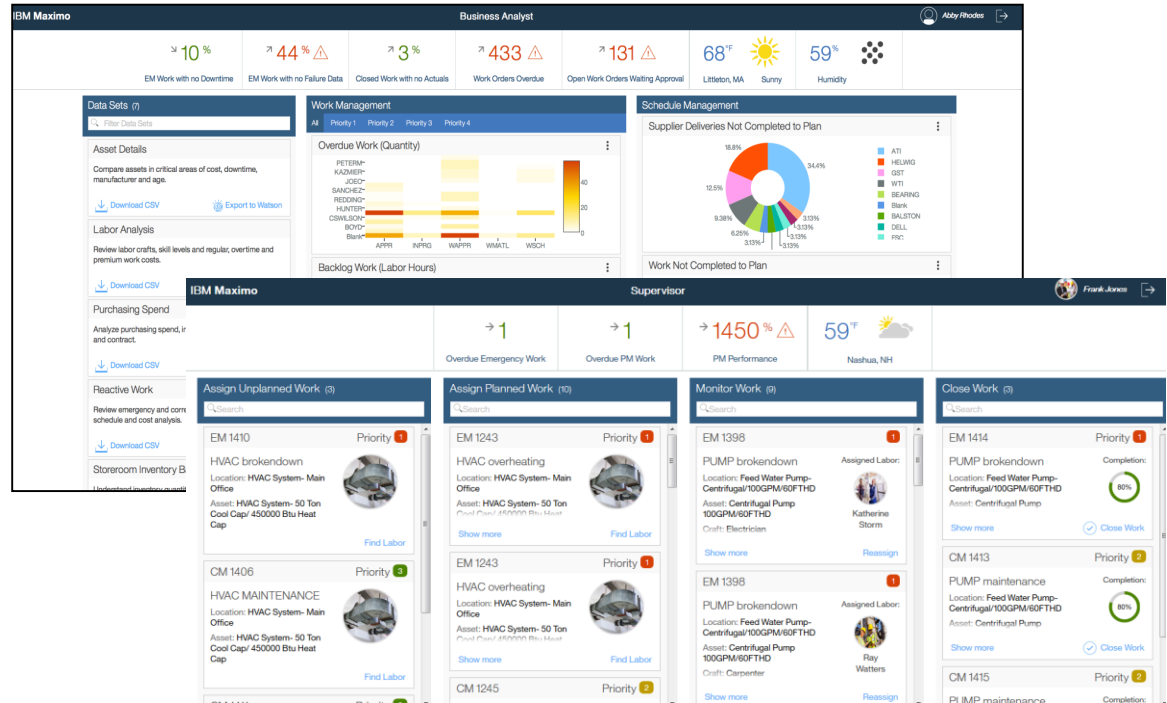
IBM Maximo

Business Analyst

Abby Rhodes

10 %
EM Work with no Downtime

44 %
EM Work with no Failure Data

3 %
Closed Work with no Actuals

433
Work Orders Overdue

131
Open Work Orders Waiting Approval

68°F
Littleton, MA
Sunny

59%
Humidity

Data Sets (7)
Filter Data Sets

Asset Details
Compare assets in critical areas of cost, downtime, manufacturer and age.
Download CSV
Export to Watson

Labor Analysis
Review labor crafts, skill levels and regular, overtime and premium work costs.
Download CSV

Purchasing Spend
Analyze purchasing spend, in and contract.
Download CSV

Reactive Work
Review emergency and corre schedule and cost analysis.
Download CSV

Storeroom Inventory B
Understand inventory quanti

Work Management
All | Priority 1 | Priority 2 | Priority 3 | Priority 4

Overdue Work (Quantity)
PETERM
KAZMIER
JOEO
SANCHEZ
REDDING
HUNTER
CSWILSON
BOYD
Blank
APPR | INPRG | WAPPR | WMATL | WSCH
40
20
0

Backlog Work (Labor Hours)

Schedule Management

Supplier Deliveries Not Completed to Plan
16.8%
34.4%
12.5%
9.38%
6.25%
3.13%
3.13%
3.13%
3.13%
3.13%
ATI
HELWIG
GST
WTI
BEARING
Blank
BALSTON
DELL
PRC

Work Not Completed to Plan

IBM Maximo

Supervisor

Frank Jones

1
Overdue Emergency Work

1
Overdue PM Work

1450 %
PM Performance

59°F
Nashua, NH

Assign Unplanned Work (3)
Search

EM 1410
Priority 1
HVAC brokendown
Location: HVAC System- Main Office
Asset: HVAC System- 50 Ton Cool Cap/ 450000 Btu Heat Cap
Find Labor

CM 1406
Priority 3
HVAC MAINTENANCE
Location: HVAC System- Main Office
Asset: HVAC System- 50 Ton Cool Cap/ 450000 Btu Heat Cap
Find Labor

Assign Planned Work (10)
Search

EM 1243
Priority 1
HVAC overheating
Location: HVAC System- Main Office
Asset: HVAC System- 50 Ton Cool Cap/ 450000 Btu Heat
Show more
Find Labor

EM 1243
Priority 1
HVAC overheating
Location: HVAC System- Main Office
Asset: HVAC System- 50 Ton Cool Cap/ 450000 Btu Heat
Show more
Find Labor

CM 1245
Priority 2

Monitor Work (9)
Search

EM 1398
1
PUMP brokendown
Assigned Labor:
Location: Feed Water Pump-Centrifugal/100GPM/60FTHD
Asset: Centrifugal Pump 100GPM/60FTHD
Craft: Electrician
Katherine Storm
Show more
Reassign

EM 1398
1
PUMP brokendown
Assigned Labor:
Location: Feed Water Pump-Centrifugal/100GPM/60FTHD
Asset: Centrifugal Pump 100GPM/60FTHD
Craft: Carpenter
Ray Watters
Show more
Reassign

Close Work (3)
Search

EM 1414
Priority 1
PUMP brokendown
Completion:
Location: Feed Water Pump-Centrifugal/100GPM/60FTHD
Asset: Centrifugal Pump
80%
Show more
Close Work

CM 1413
Priority 2
PUMP maintenance
Completion:
Location: Feed Water Pump-Centrifugal/100GPM/60FTHD
Asset: Centrifugal Pump
80%
Show more
Close Work

CM 1415
Priority 2
PUMP maintenance
Completion: